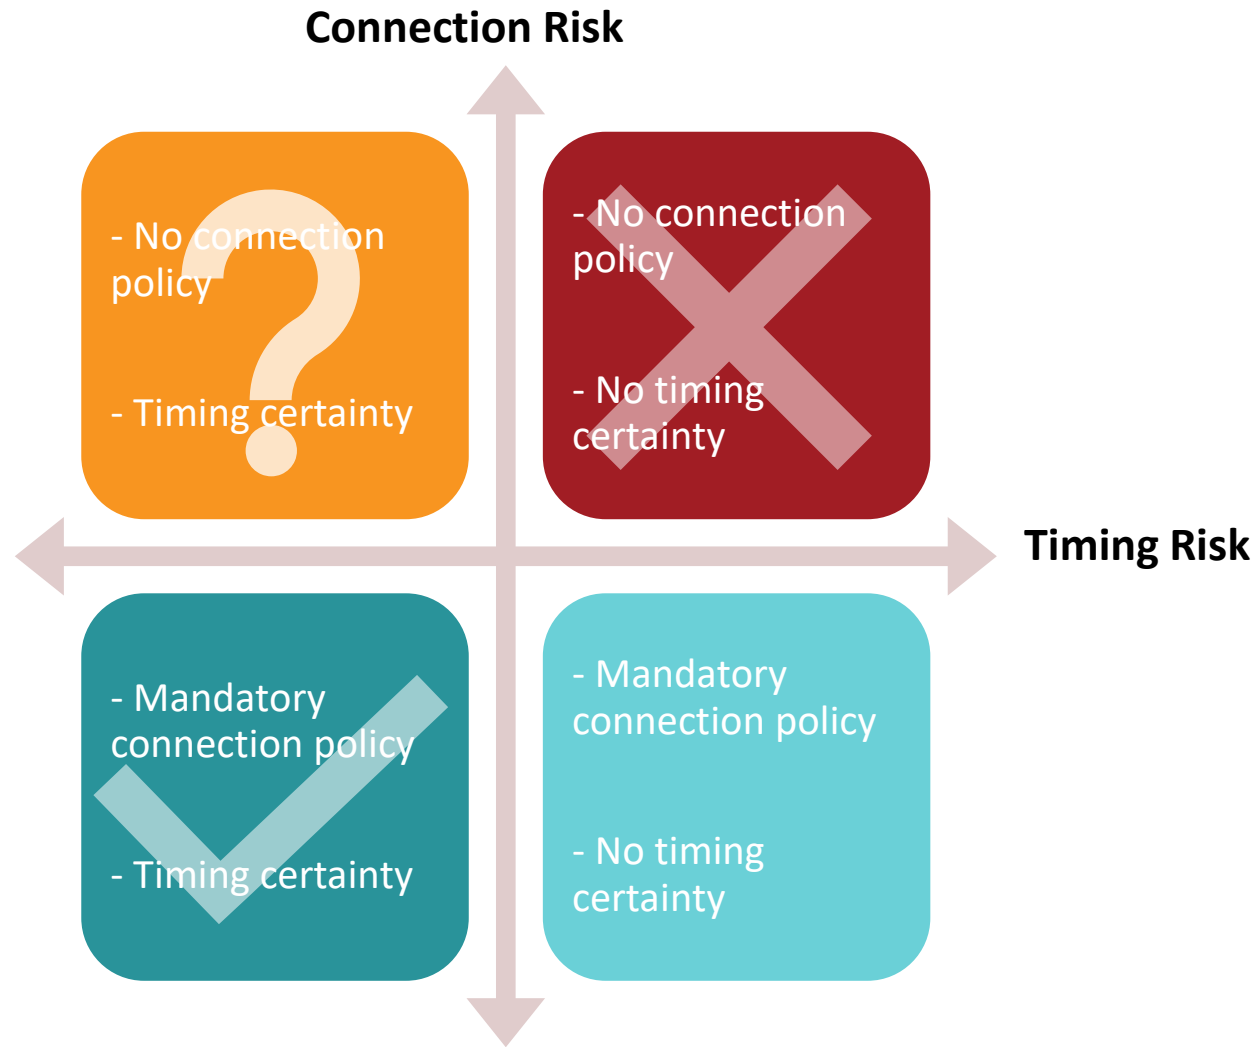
Connection Risk

- No connection policy

- Timing certainty

- No connection policy

- No timing certainty

Timing Risk

- Mandatory connection policy

- Timing certainty

- Mandatory connection policy

- No timing certainty